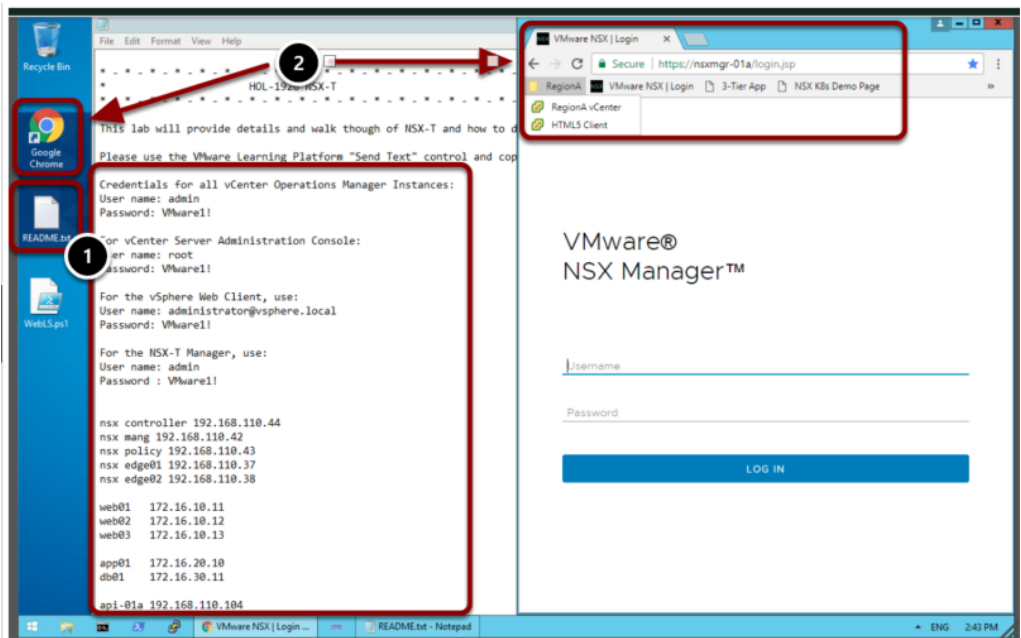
Recycle Bin

Google Chrome

README.txt

WebLS.ps1

File Edit Format View Help

HOL-1926 NSX-T

This lab will provide details and walk though of NSX-T and how to d

Please use the VMware Learning Platform "Send Text" control and cop

Credentials for all vCenter Operations Manager Instances:
User name: admin
Password: VMware1!

For vCenter Server Administration Console:
User name: root
Password: VMware1!

For the vSphere Web Client, use:
User name: administrator@vsphere.local
Password: VMware1!

For the NSX-T Manager, use:
User name: admin
Password : VMware1!

nsx controller 192.168.110.44
nsx mang 192.168.110.42
nsx policy 192.168.110.43
nsx edge01 192.168.110.37
nsx edge02 192.168.110.38

web01 172.16.10.11
web02 172.16.10.12
web03 172.16.10.13

app01 172.16.20.10
db01 172.16.30.11

api-01a 192.168.110.104

1

2

VMware NSX | Login

Secure | https://nsxmgr-01a/login.jsp

RegionA | VMware NSX | Login | 3-Tier App | NSX K8s Demo Page

RegionA vCenter
HTML5 Client

VMware®
NSX Manager™

Username

Password

LOG IN

VMware NSX | Login ...

README.txt - Notepad

ENG 2:43 PM